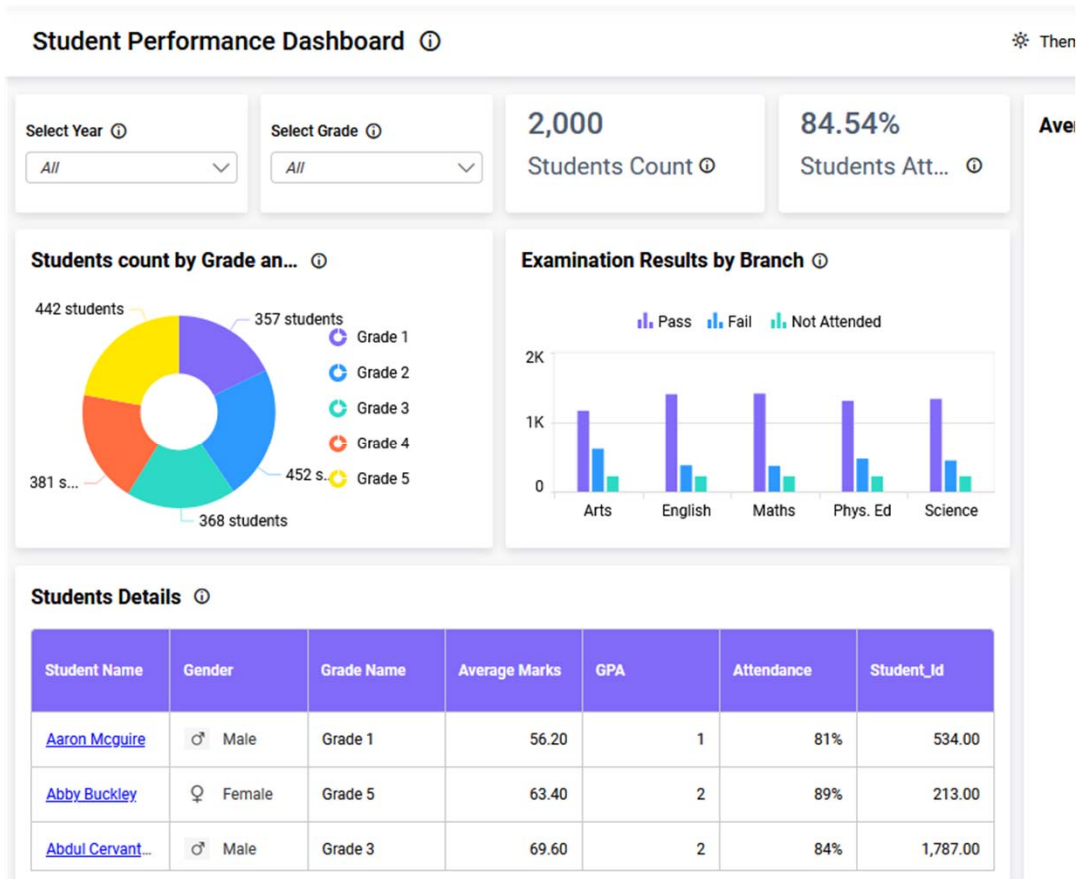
Student Performance Dashboard ⓘ

Them

Select Year ⓘ
All

Select Grade ⓘ
All

2,000
Students Count ⓘ

84.54%
Students Att... ⓘ

Aver

Students count by Grade an... ⓘ

442 students
357 students
381 s...
452 s...
368 students

Grade 1
Grade 2
Grade 3
Grade 4
Grade 5

Examination Results by Branch ⓘ

Pass Fail Not Attended

2K
1K
0

Arts English Maths Phys. Ed Science

Students Details ⓘ

| Student Name | Gender | Grade Name | Average Marks | GPA | Attendance | Student_Id |
|---|---|---|---|---|---|---|
| Aaron Mcguire | ♂ Male | Grade 1 | 56.20 | 1 | 81% | 534.00 |
| Abby Buckley | ♀ Female | Grade 5 | 63.40 | 2 | 89% | 213.00 |
| Abdul Cervant... | ♂ Male | Grade 3 | 69.60 | 2 | 84% | 1,787.00 |